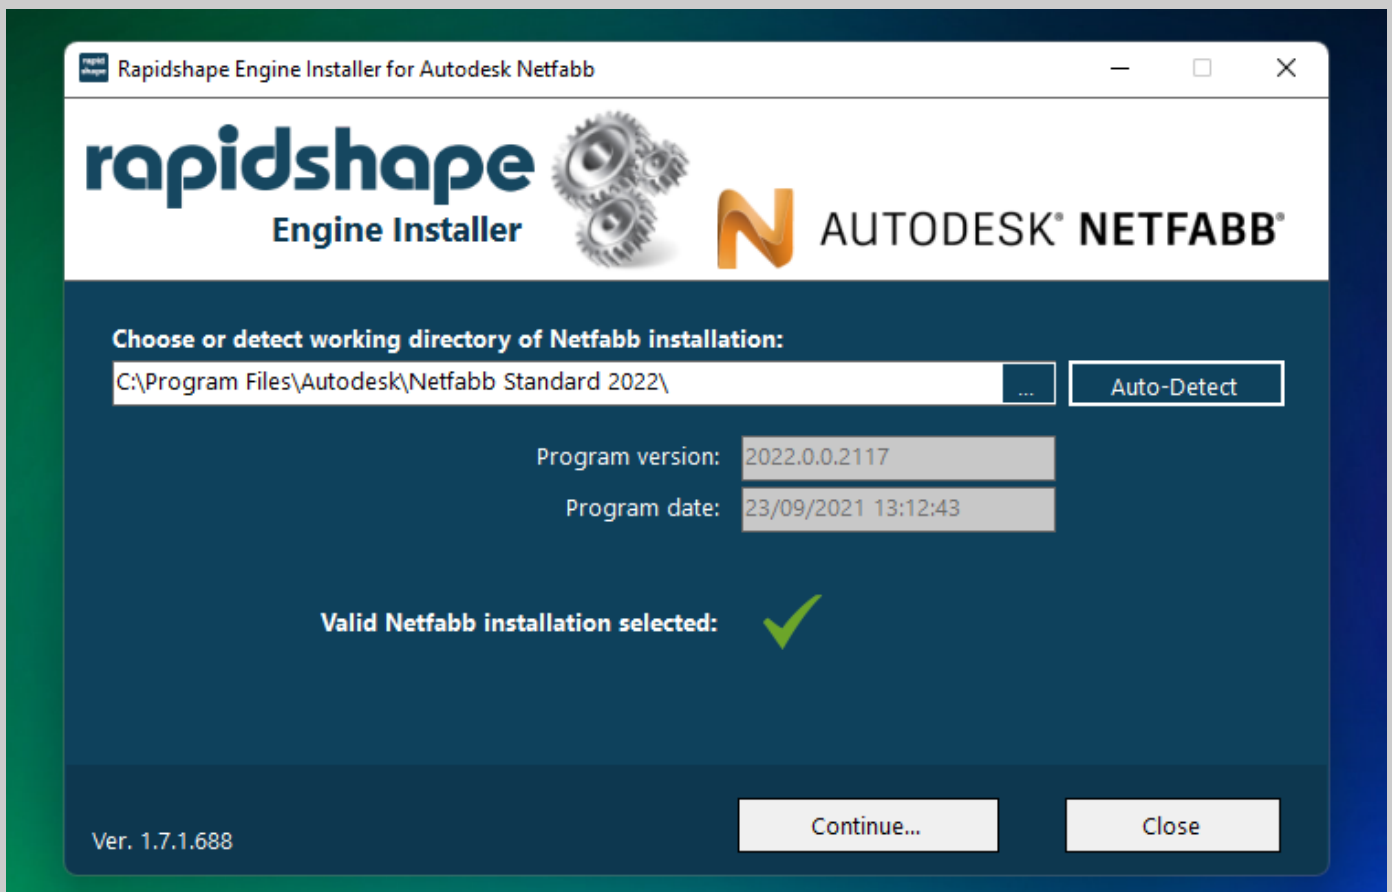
Rapidshape Engine Installer for Autodesk Netfabb

rapidshape
Engine Installer

AUTODESK® NETFABB®

Choose or detect working directory of Netfabb installation:

C:\Program Files\Autodesk\Netfabb Standard 2022\

...

Auto-Detect

Program version: 2022.0.0.2117

Program date: 23/09/2021 13:12:43

Valid Netfabb installation selected:

Ver. 1.7.1.688

Continue...

Close